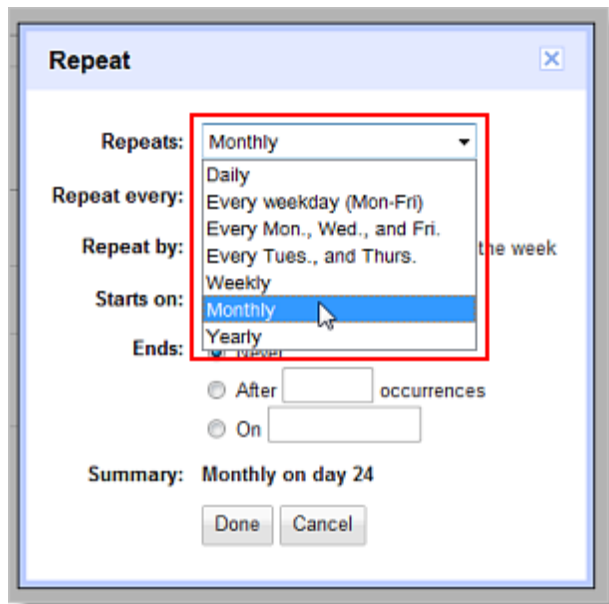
Repeat

Repeats: Monthly
Daily
Every weekday (Mon-Fri)
Every Mon., Wed., and Fri.
Every Tues., and Thurs.
Weekly
Monthly
Yearly

Repeat every:

Repeat by: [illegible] the week

Starts on:

Ends: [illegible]

After occurrences

On

Summary: Monthly on day 24

Done Cancel